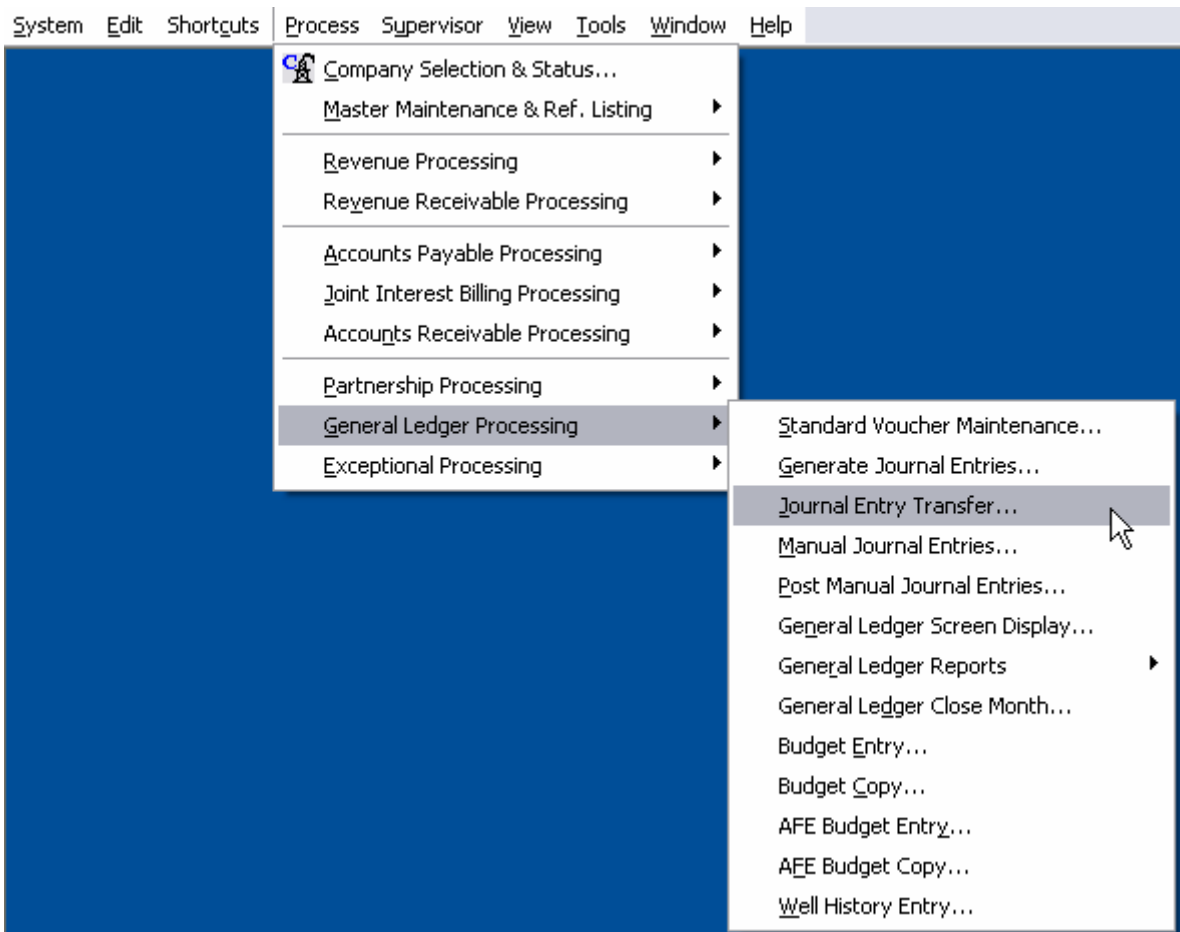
System Edit Shortcuts Process Supervisor View Tools Window Help

Company Selection & Status...
Master Maintenance & Ref. Listing
Revenue Processing
Revenue Receivable Processing
Accounts Payable Processing
Joint Interest Billing Processing
Accounts Receivable Processing
Partnership Processing
General Ledger Processing
Exceptional Processing

Standard Voucher Maintenance...
Generate Journal Entries...
Journal Entry Transfer...
Manual Journal Entries...
Post Manual Journal Entries...
General Ledger Screen Display...
General Ledger Reports
General Ledger Close Month...
Budget Entry...
Budget Copy...
AFE Budget Entry...
AFE Budget Copy...
Well History Entry...